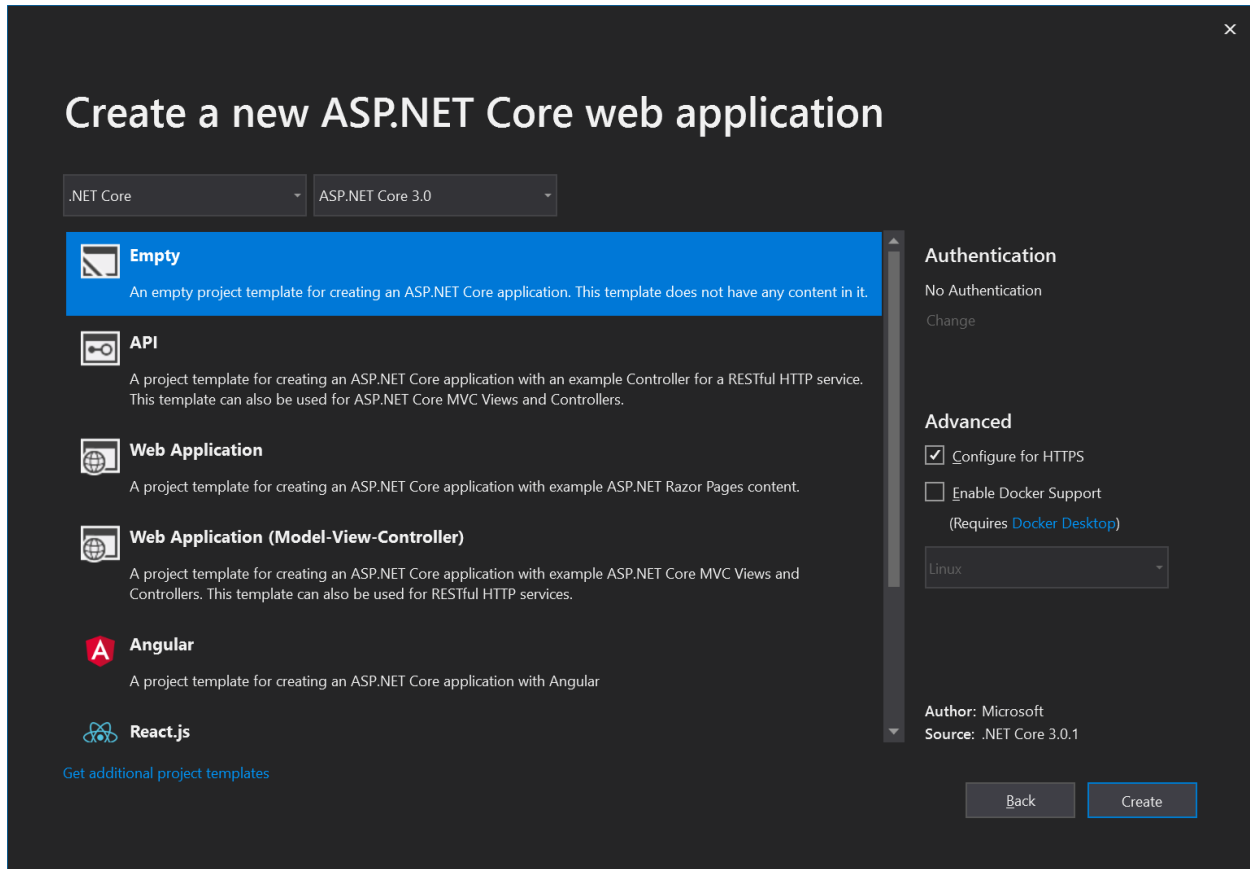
×

Create a new ASP.NET Core web application

.NET Core

ASP.NET Core 3.0

Empty
An empty project template for creating an ASP.NET Core application. This template does not have any content in it.

API
A project template for creating an ASP.NET Core application with an example Controller for a RESTful HTTP service. This template can also be used for ASP.NET Core MVC Views and Controllers.

Web Application
A project template for creating an ASP.NET Core application with example ASP.NET Razor Pages content.

Web Application (Model-View-Controller)
A project template for creating an ASP.NET Core application with example ASP.NET Core MVC Views and Controllers. This template can also be used for RESTful HTTP services.

Angular
A project template for creating an ASP.NET Core application with Angular

React.js

Get additional project templates

Authentication
No Authentication
Change

Advanced
Configure for HTTPS
Enable Docker Support
(Requires Docker Desktop)
Linux

Author: Microsoft
Source: .NET Core 3.0.1

Back
Create